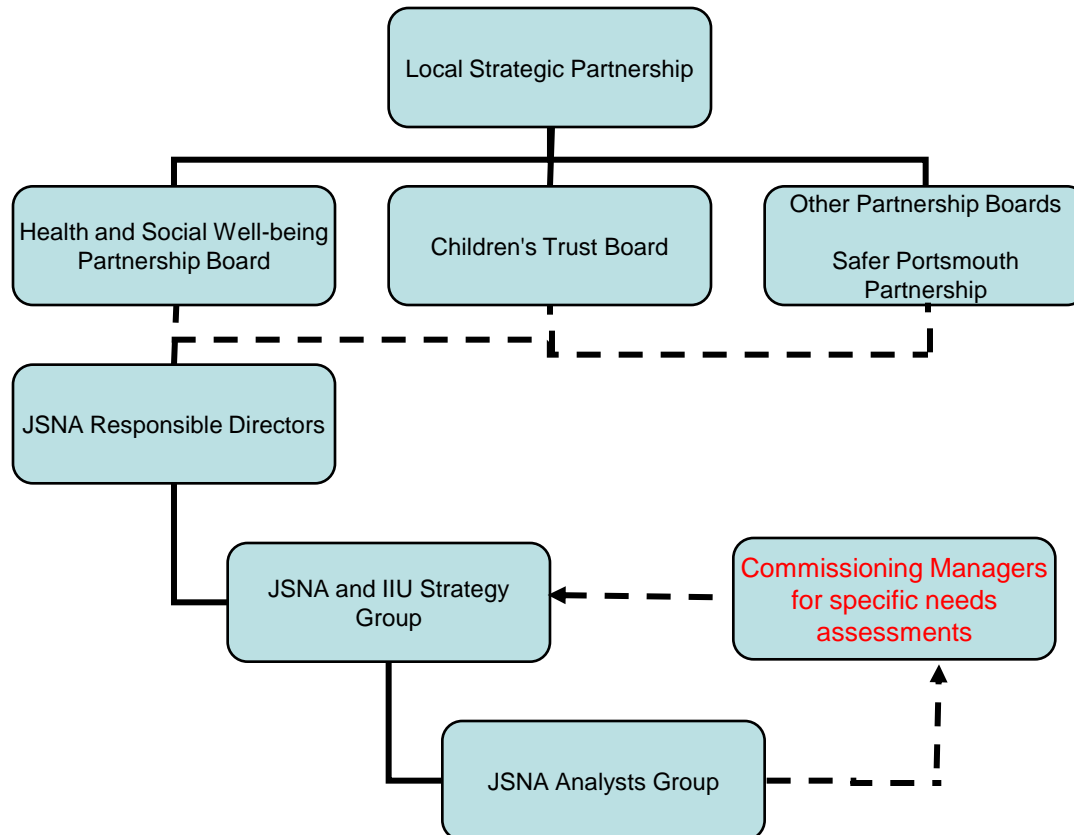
Local Strategic Partnership

Health and Social Well-being Partnership Board

Children's Trust Board

Other Partnership Boards

Safer Portsmouth Partnership

JSNA Responsible Directors

JSNA and IIU Strategy Group

Commissioning Managers for specific needs assessments

JSNA Analysts Group